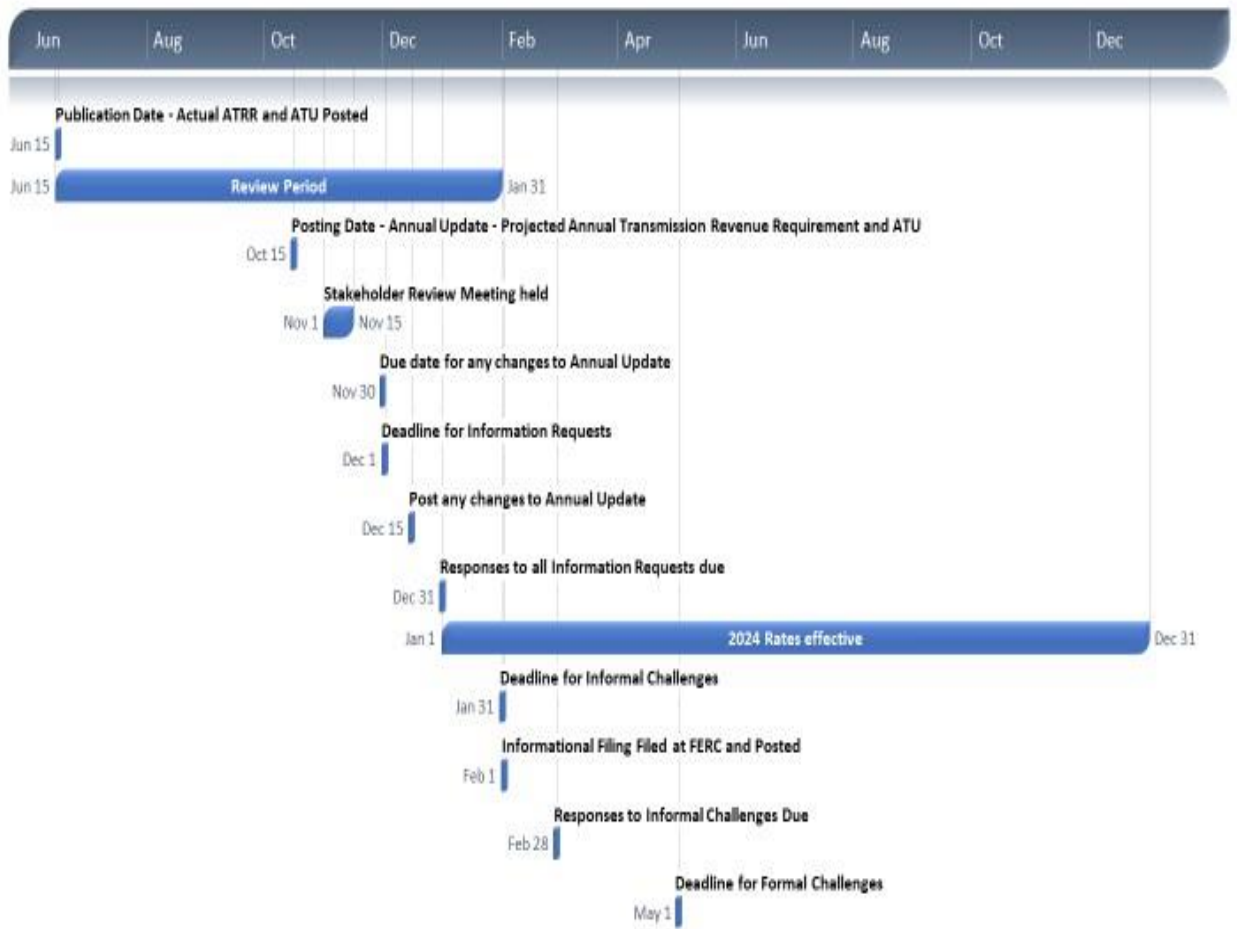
Jun Aug Oct Dec Feb Apr Jun Aug Oct Dec

Publication Date - Actual ATRR and ATU Posted
Jun 15

Jun 15 Review Period Jan 31

Posting Date - Annual Update - Projected Annual Transmission Revenue Requirement and ATU
Oct 15

Stakeholder Review Meeting held
Nov 1 Nov 15

Due date for any changes to Annual Update
Nov 30

Deadline for Information Requests
Dec 1

Post any changes to Annual Update
Dec 15

Responses to all Information Requests due
Dec 31

Jan 1 2024 Rates effective Dec 31

Deadline for Informal Challenges
Jan 31

Informational Filing Filed at FERC and Posted
Feb 1

Responses to Informal Challenges Due
Feb 28

Deadline for Formal Challenges
May 1